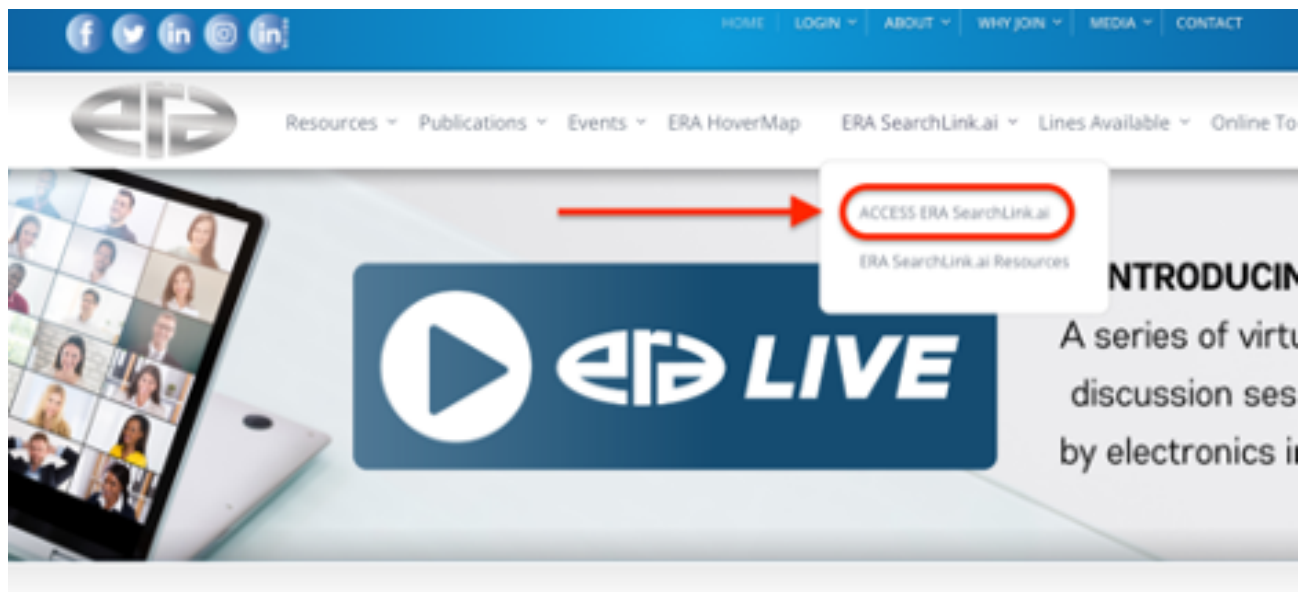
HOME LOGIN ABOUT WHY JOIN MEDIA CONTACT

era

Resources Publications Events ERA HoverMap ERA SearchLink.ai Lines Available Online To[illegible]

ACCESS ERA SearchLink.ai

ERA SearchLink.ai Resources

era LIVE

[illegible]NTRODUCIN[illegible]

A series of virtu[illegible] discussion ses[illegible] by electronics i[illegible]